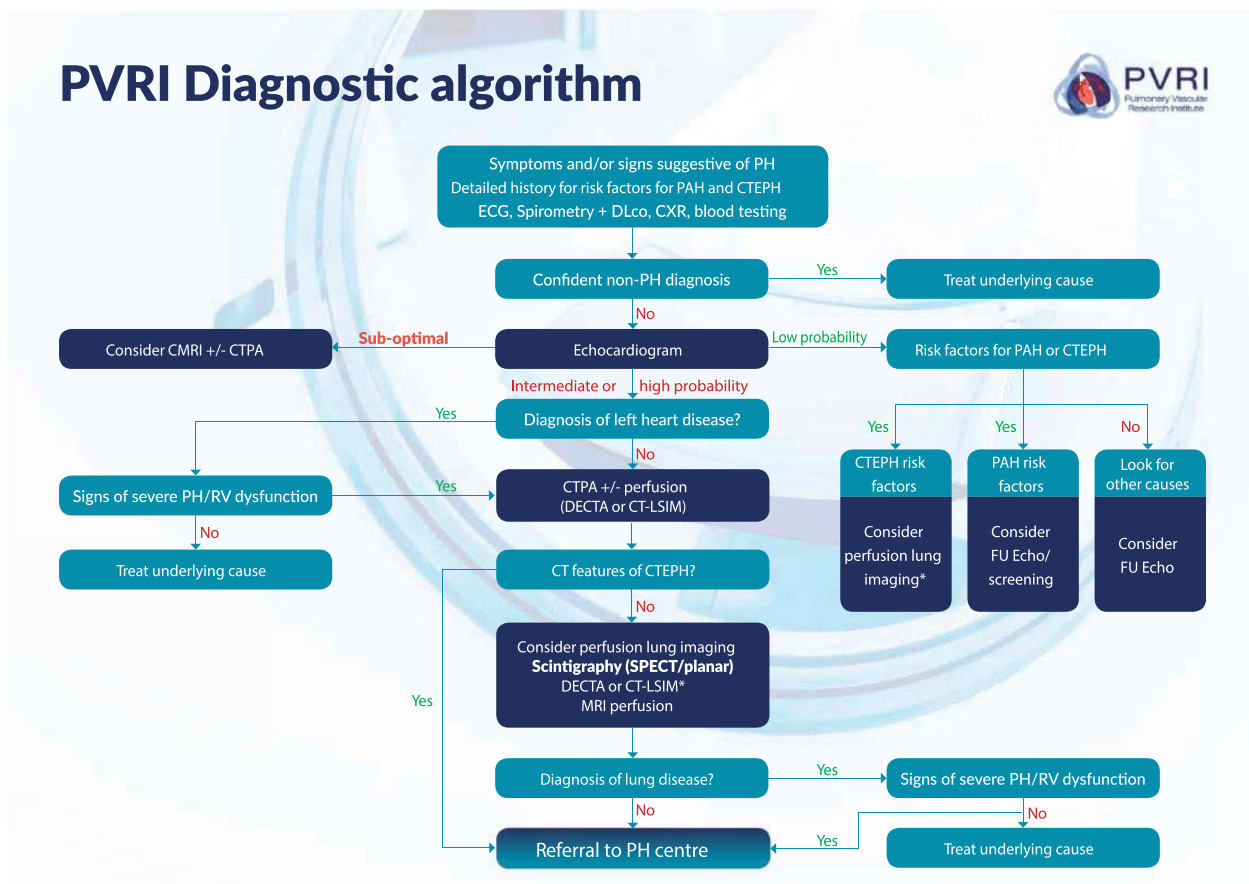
PVRI Diagnostic algorithm

PVRI
Pulmonary Vascular Research Institute

Symptoms and/or signs suggestive of PH
Detailed history for risk factors for PAH and CTEPH
ECG, Spirometry + DLco, CXR, blood testing

Confident non-PH diagnosis

Yes

Treat underlying cause

No

Consider CMRI +/- CTPA

Sub-optimal

Echocardiogram

Low probability

Risk factors for PAH or CTEPH

Intermediate or high probability

Yes

Diagnosis of left heart disease?

Yes

Yes

No

CTEPH risk factors

Consider perfusion lung imaging*

PAH risk factors

Consider FU Echo/ screening

Look for other causes

Consider FU Echo

No

Signs of severe PH/RV dysfunction

Yes

CTPA +/- perfusion (DECTA or CT-LSIM)

No

Treat underlying cause

CT features of CTEPH?

No

Consider perfusion lung imaging
Scintigraphy (SPECT/planar)
DECTA or CT-LSIM*
MRI perfusion

Yes

Diagnosis of lung disease?

Yes

Signs of severe PH/RV dysfunction

No

No

Yes

Referral to PH centre

Treat underlying cause